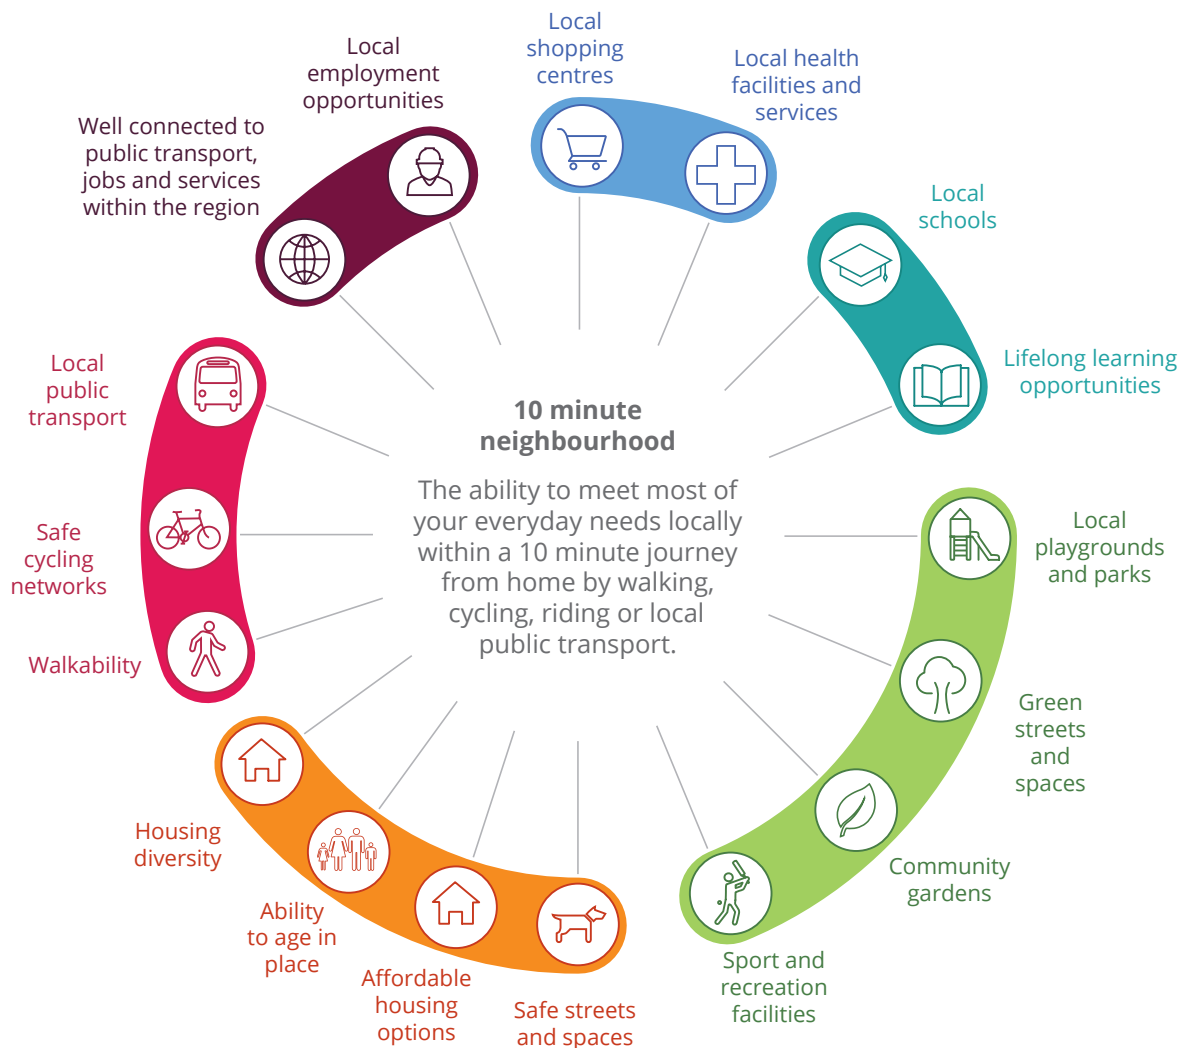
10 minute neighbourhood

The ability to meet most of your everyday needs locally within a 10 minute journey from home by walking, cycling, riding or local public transport.

Local shopping centres

Local health facilities and services

Local schools

Lifelong learning opportunities

Local playgrounds and parks

Green streets and spaces

Community gardens

Sport and recreation facilities

Safe streets and spaces

Affordable housing options

Ability to age in place

Housing diversity

Walkability

Safe cycling networks

Local public transport

Well connected to public transport, jobs and services within the region

Local employment opportunities